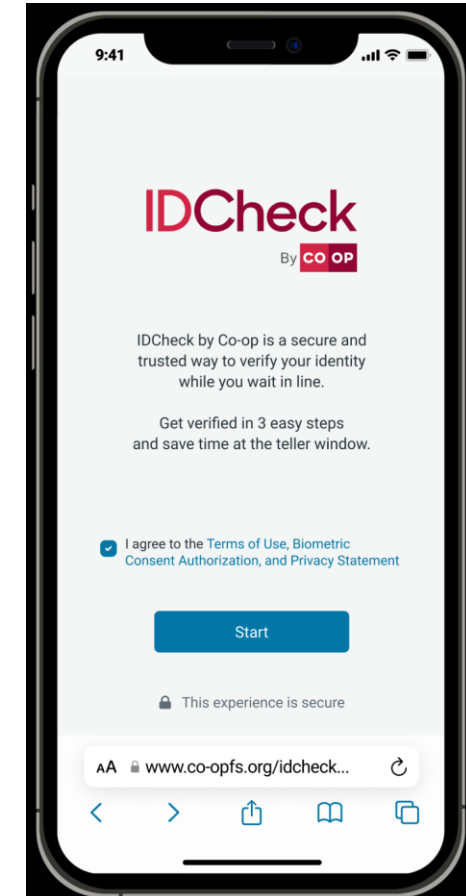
9:41

IDCheck

By CO OP

IDCheck by Co-op is a secure and trusted way to verify your identity while you wait in line.

Get verified in 3 easy steps and save time at the teller window.

I agree to the Terms of Use, Biometric Consent Authorization, and Privacy Statement

Start

This experience is secure

AA www.co-opfs.org/idcheck...